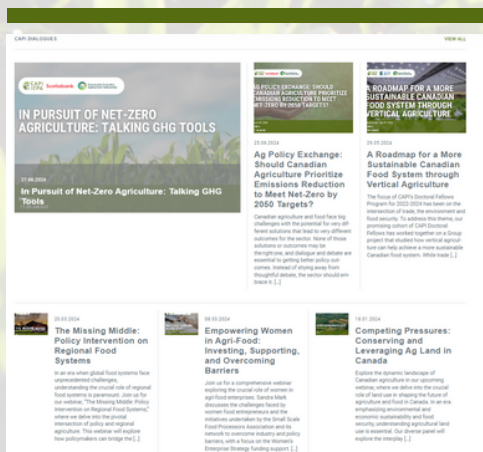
CAPI DIALOGUES

VIEW ALL

CAPI ICPA Scotiabank

IN PURSUIT OF NET-ZERO AGRICULTURE: TALKING GHG TOOLS

27.06.2024

In Pursuit of Net-Zero Agriculture: Talking GHG Tools

AG POLICY EXCHANGE: SHOULD CANADIAN AGRICULTURE PRIORITIZE EMISSIONS REDUCTION TO MEET NET-ZERO BY 2050 TARGETS?

25.06.2024

Ag Policy Exchange: Should Canadian Agriculture Prioritize Emissions Reduction to Meet Net-Zero by 2050 Targets?

Canadian agriculture and food face big challenges with the potential for very different solutions that lead to very different outcomes for the sector. None of those solutions or outcomes may be straight-one, and dialogue and debate are essential to getting better policy outcomes. Instead of shying away from thoughtful debate, the sector should em brace it [...]

A ROADMAP FOR A MORE SUSTAINABLE CANADIAN FOOD SYSTEM THROUGH VERTICAL AGRICULTURE

20.05.2024

A Roadmap for a More Sustainable Canadian Food System through Vertical Agriculture

The focus of CAPI's Doctoral Fellows Program for 2022-2024 has been on the intersection of trade, the environment and food security. To address this theme, our promising cohort of CAPI Doctoral Fellows has worked together on a Group project that studied how vertical agriculture can help achieve a more sustainable Canadian food system. While trade [...]

20.03.2024

The Missing Middle: Policy Intervention on Regional Food Systems

In an era when global food systems face unprecedented challenges, understanding the crucial role of regional food systems is paramount. Join us for our webinar, "The Missing Middle: Policy Intervention on Regional Food Systems," where we delve into the pivotal intersection of policy and regional agriculture. This webinar will explore how policymakers can bridge the [...]

08.03.2024

Empowering Women in Agri-Food: Investing, Supporting, and Overcoming Barriers

Join us for a comprehensive webinar exploring the crucial role of women in agri-food enterprises. Sandra Mark discusses the challenges faced by women food entrepreneurs and the initiatives undertaken by the Small Scale Food Processors Association and its network to overcome industry and policy barriers, with a focus on the Women's Enterprise Strategy funding support. [...]

19.01.2024

Competing Pressures: Conserving and Leveraging Ag Land in Canada

Explore the dynamic landscape of Canadian agriculture in our upcoming webinar, where we delve into the crucial role of land use in shaping the future of agriculture and food in Canada. In an era emphasizing environmental and economic sustainability and food security, understanding agricultural land use is essential. Our diverse panel will explore the interplay [...]